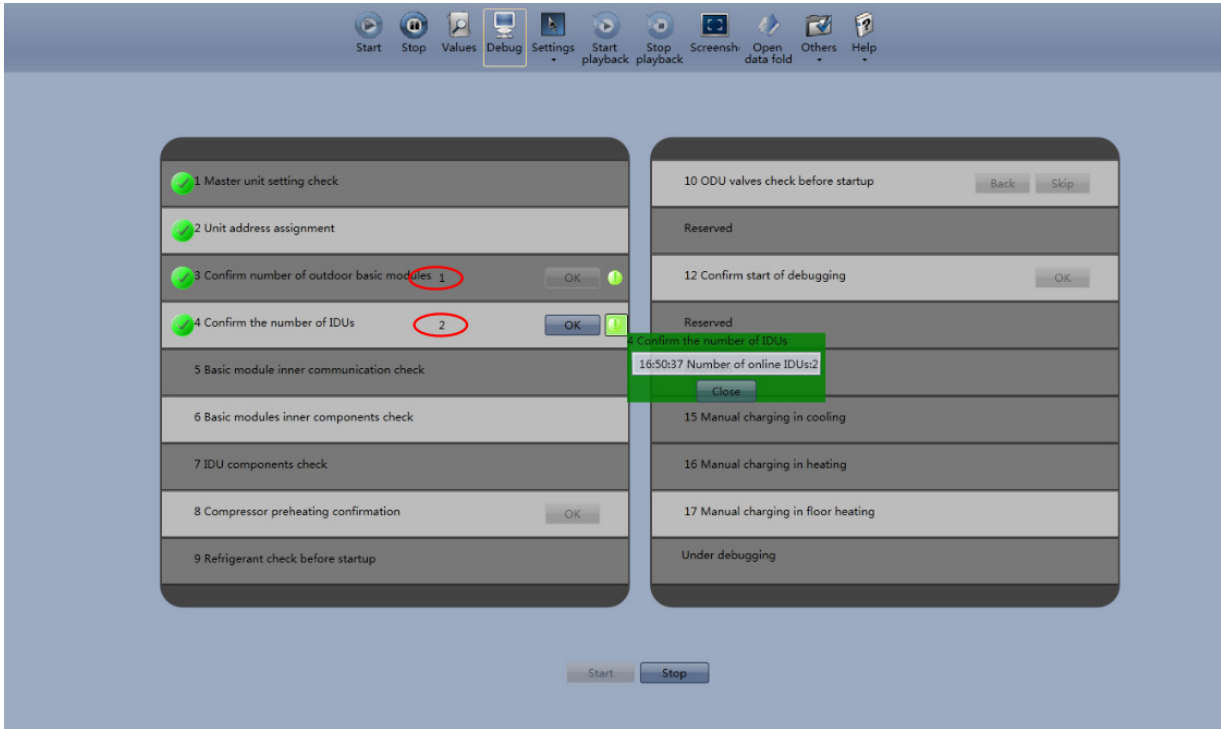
Start Stop Values Debug Settings Start playback Stop playback Screensh Open data fold Others Help

1 Master unit setting check

2 Unit address assignment

3 Confirm number of outdoor basic modules 1 OK

4 Confirm the number of IDUs 2 OK

5 Basic module inner communication check

6 Basic modules inner components check

7 IDU components check

8 Compressor preheating confirmation OK

9 Refrigerant check before startup

10 ODU valves check before startup Back Skip

Reserved

12 Confirm start of debugging OK

Reserved

4 Confirm the number of IDUs

16:50:37 Number of online IDUs:2

Close

15 Manual charging in cooling

16 Manual charging in heating

17 Manual charging in floor heating

Under debugging

Start Stop